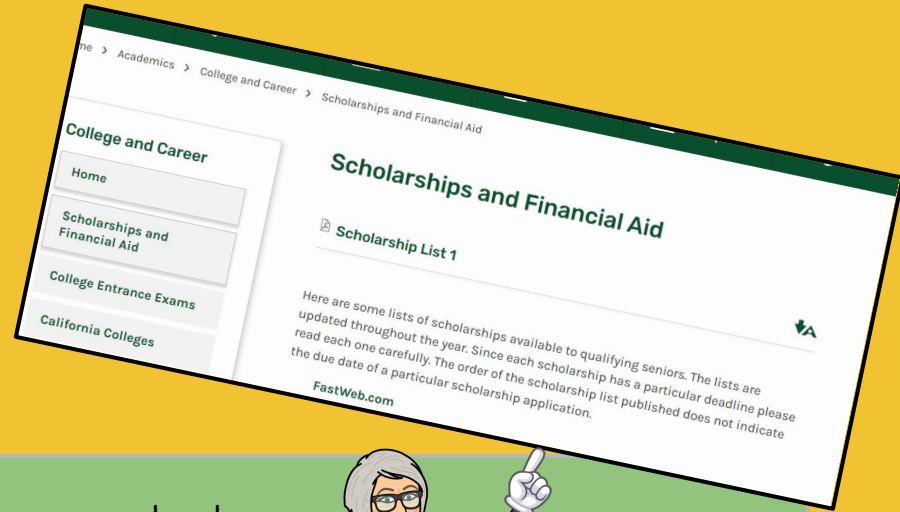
me > Academics > College and Career > Scholarships and Financial Aid

College and Career

Home

Scholarships and Financial Aid

College Entrance Exams

California Colleges

Scholarships and Financial Aid

Scholarship List 1

Here are some lists of scholarships available to qualifying seniors. The lists are updated throughout the year. Since each scholarship has a particular deadline please read each one carefully. The order of the scholarship list published does not indicate the due date of a particular scholarship application.

FastWeb.com